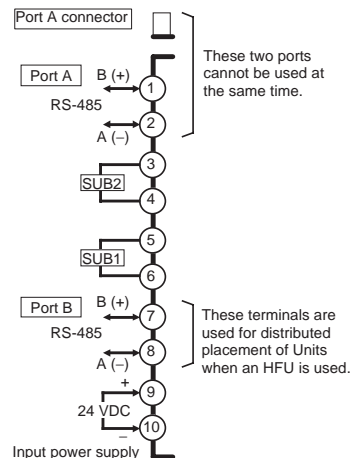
Port A connector

These two ports cannot be used at the same time.

Port A
B (+)
RS-485
1
2
A (–)
3
SUB2
4
5
SUB1
6

Port B
B (+)
RS-485
7
8
A (–)

These terminals are used for distributed placement of Units when an HFU is used.

+
9
24 VDC
10
–
Input power supply